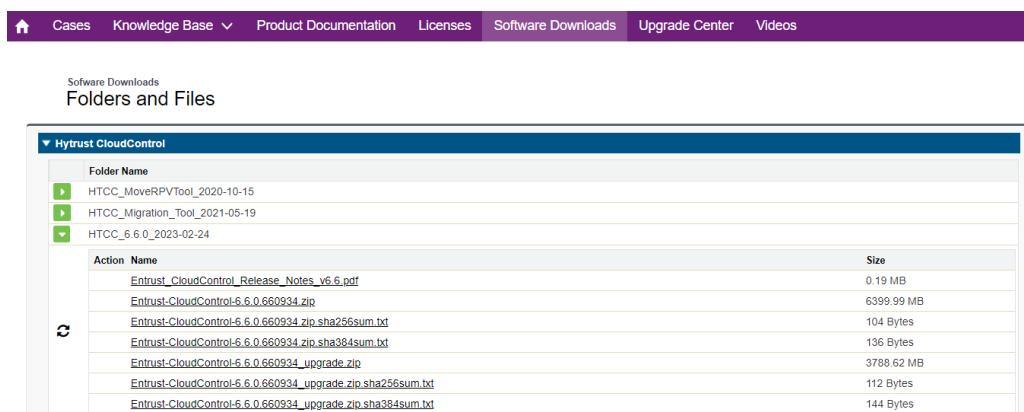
Cases Knowledge Base Product Documentation Licenses Software Downloads Upgrade Center Videos

Sofware Downloads
Folders and Files

Hytrust CloudControl

| Folder Name |
|---|
| HTCC_MoveRPVTool_2020-10-15 |
| HTCC_Migration_Tool_2021-05-19 |
| HTCC_6.6.0_2023-02-24 |

| Action | Name | Size |
|---|---|---|
| | Entrust_CloudControl_Release_Notes_v6.6.pdf | 0.19 MB |
| | Entrust-CloudControl-6.6.0.660934.zip | 6399.99 MB |
| | Entrust-CloudControl-6.6.0.660934.zip.sha256sum.txt | 104 Bytes |
| | Entrust-CloudControl-6.6.0.660934.zip.sha384sum.txt | 136 Bytes |
| | Entrust-CloudControl-6.6.0.660934_upgrade.zip | 3788.62 MB |
| | Entrust-CloudControl-6.6.0.660934_upgrade.zip.sha256sum.txt | 112 Bytes |
| | Entrust-CloudControl-6.6.0.660934_upgrade.zip.sha384sum.txt | 144 Bytes |